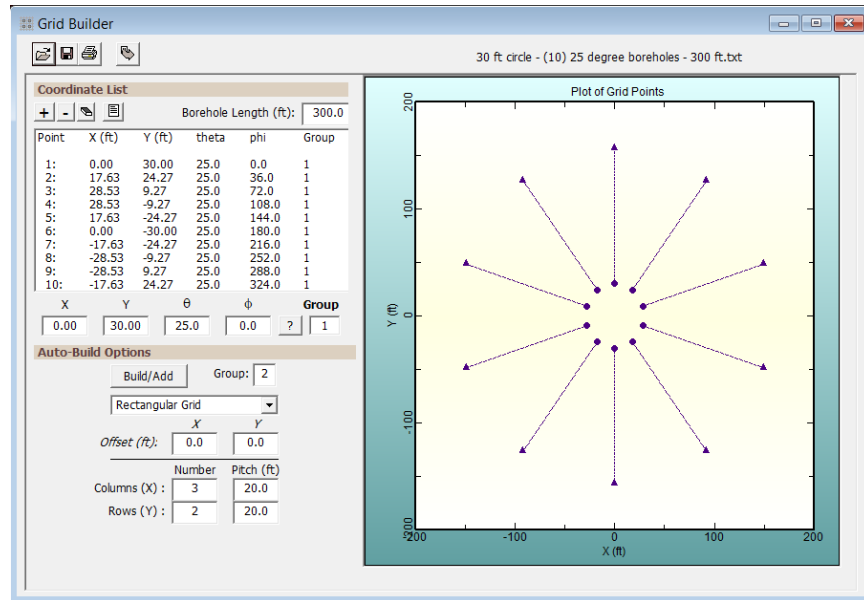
Grid Builder

30 ft circle - (10) 25 degree boreholes - 300 ft.txt

Coordinate List

+ -

Borehole Length (ft): 300.0

| Point | X (ft) | Y (ft) | theta | phi | Group |
|---|---|---|---|---|---|
| 1: | 0.00 | 30.00 | 25.0 | 0.0 | 1 |
| 2: | 17.63 | 24.27 | 25.0 | 36.0 | 1 |
| 3: | 28.53 | 9.27 | 25.0 | 72.0 | 1 |
| 4: | 28.53 | -9.27 | 25.0 | 108.0 | 1 |
| 5: | 17.63 | -24.27 | 25.0 | 144.0 | 1 |
| 6: | 0.00 | -30.00 | 25.0 | 180.0 | 1 |
| 7: | -17.63 | -24.27 | 25.0 | 216.0 | 1 |
| 8: | -28.53 | -9.27 | 25.0 | 252.0 | 1 |
| 9: | -28.53 | 9.27 | 25.0 | 288.0 | 1 |
| 10: | -17.63 | 24.27 | 25.0 | 324.0 | 1 |

X Y θ ϕ Group
0.00 30.00 25.0 0.0 ? 1

Auto-Build Options

Build/Add Group: 2

Rectangular Grid

X Y
Offset (ft): 0.0 0.0

Number Pitch (ft)
Columns (X) : 3 20.0
Rows (Y) : 2 20.0

Plot of Grid Points

200
100
0
-100
-200
Y (ft)

-200 -100 0 100 200
X (ft)